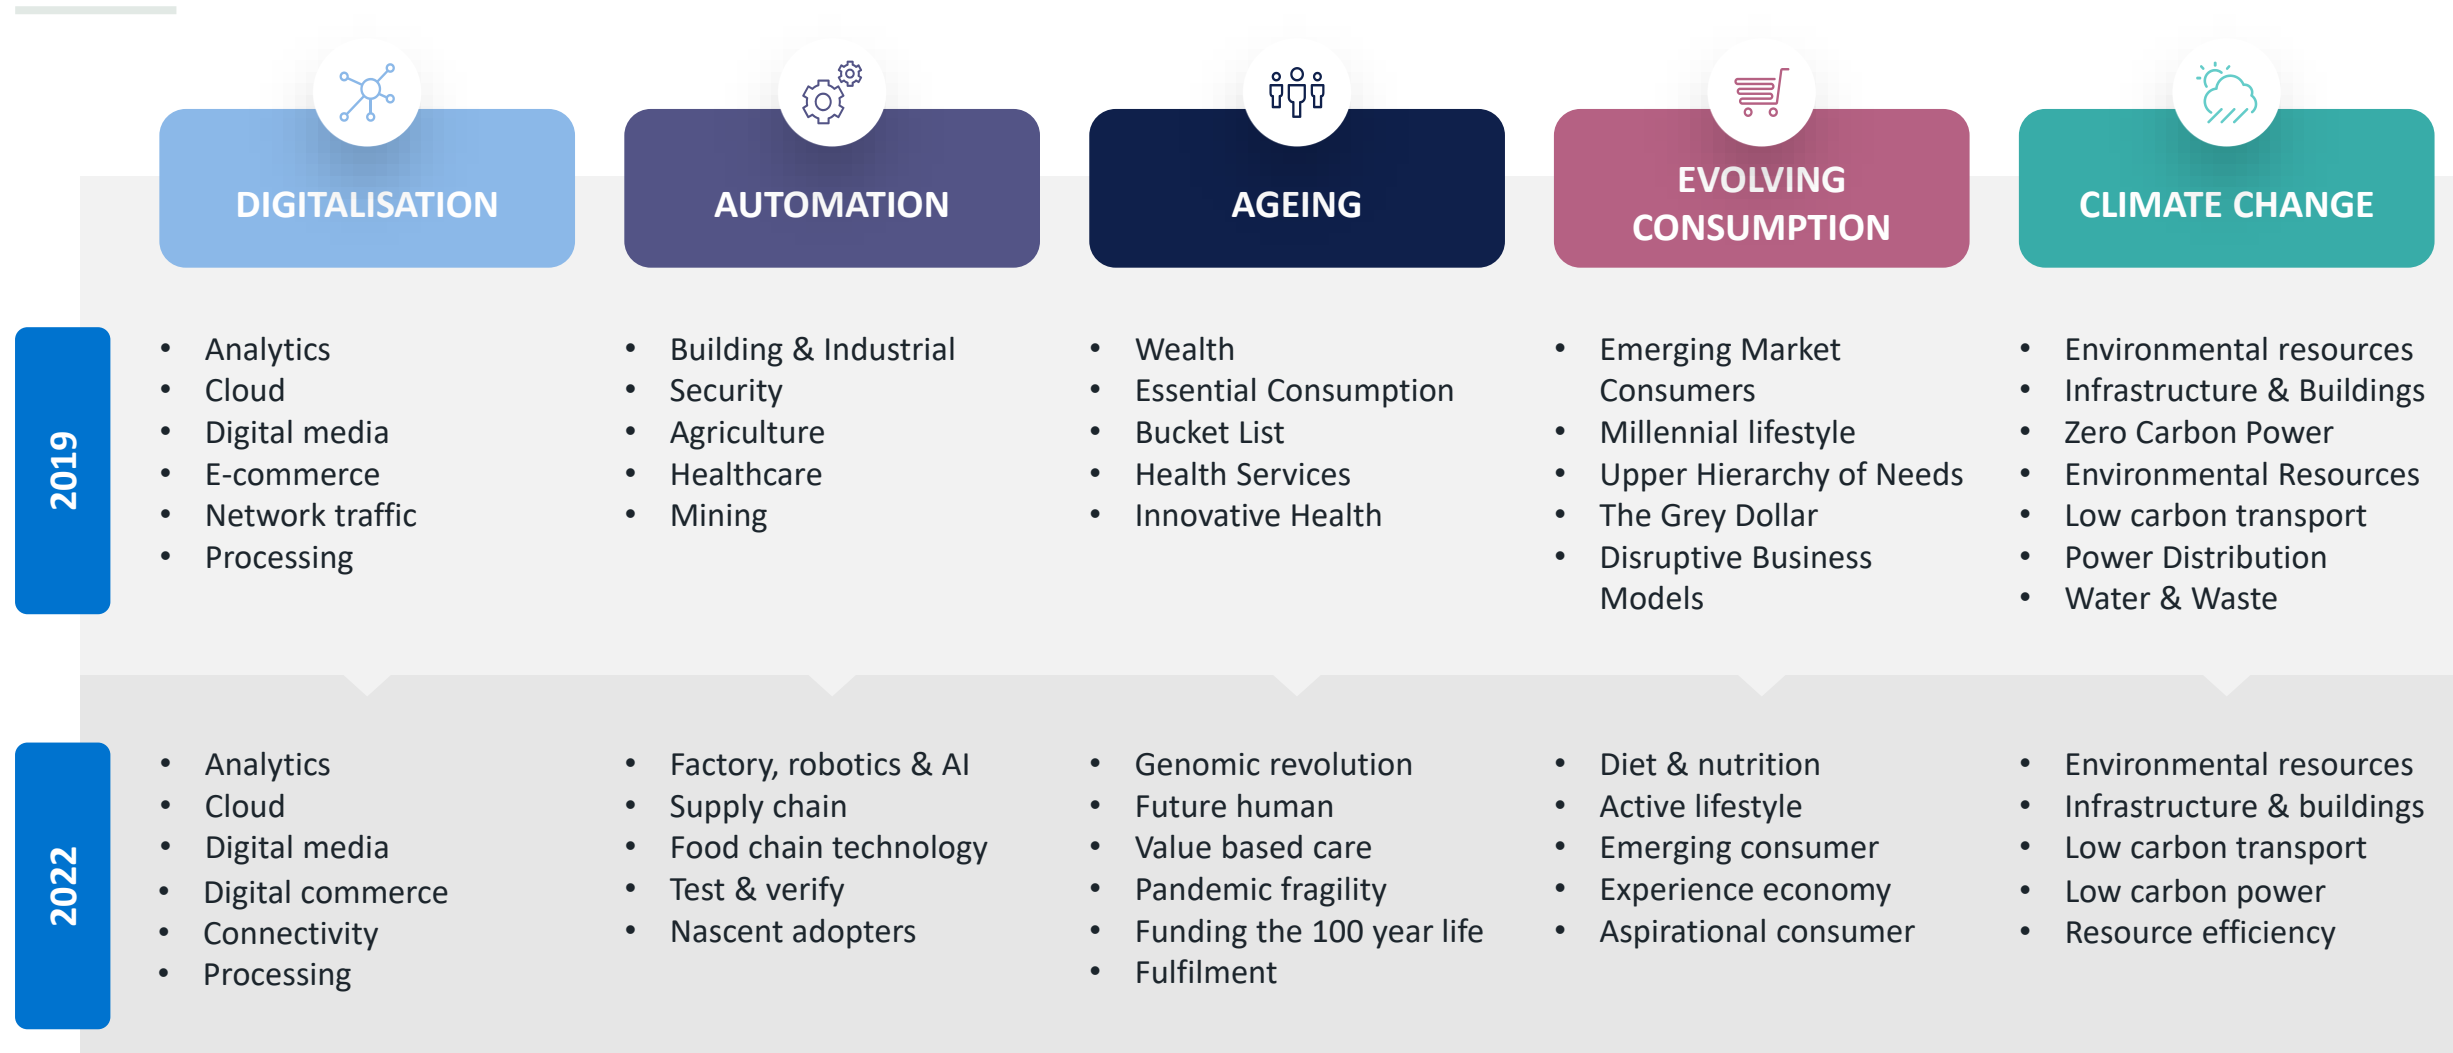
DIGITALISATION

AUTOMATION

AGEING

EVOLVING CONSUMPTION

CLIMATE CHANGE

2019

- Analytics
- Cloud
- Digital media
- E-commerce
- Network traffic
- Processing

- Building & Industrial
- Security
- Agriculture
- Healthcare
- Mining

- Wealth
- Essential Consumption
- Bucket List
- Health Services
- Innovative Health

- Emerging Market Consumers
- Millennial lifestyle
- Upper Hierarchy of Needs
- The Grey Dollar
- Disruptive Business Models

- Environmental resources
- Infrastructure & Buildings
- Zero Carbon Power
- Environmental Resources
- Low carbon transport
- Power Distribution
- Water & Waste

2022

- Analytics
- Cloud
- Digital media
- Digital commerce
- Connectivity
- Processing

- Factory, robotics & AI
- Supply chain
- Food chain technology
- Test & verify
- Nascent adopters

- Genomic revolution
- Future human
- Value based care
- Pandemic fragility
- Funding the 100 year life
- Fulfilment

- Diet & nutrition
- Active lifestyle
- Emerging consumer
- Experience economy
- Aspirational consumer

- Environmental resources
- Infrastructure & buildings
- Low carbon transport
- Low carbon power
- Resource efficiency